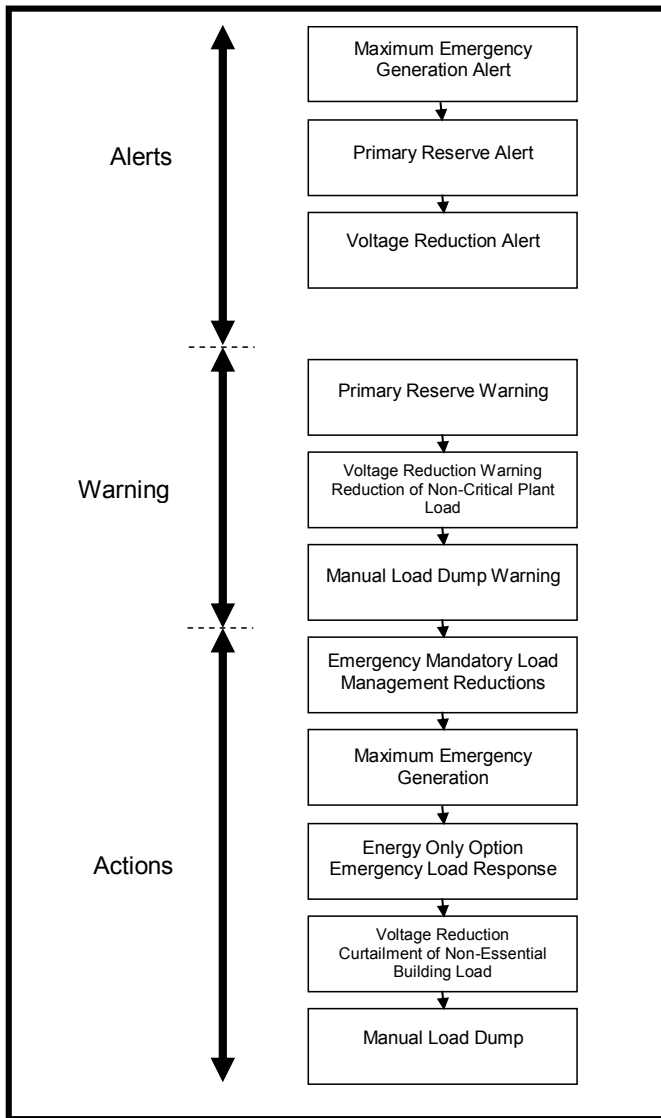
Alerts

Maximum Emergency Generation Alert

Primary Reserve Alert

Voltage Reduction Alert

Warning

Primary Reserve Warning

Voltage Reduction Warning Reduction of Non-Critical Plant Load

Manual Load Dump Warning

Actions

Emergency Mandatory Load Management Reductions

Maximum Emergency Generation

Energy Only Option Emergency Load Response

Voltage Reduction Curtailment of Non-Essential Building Load

Manual Load Dump